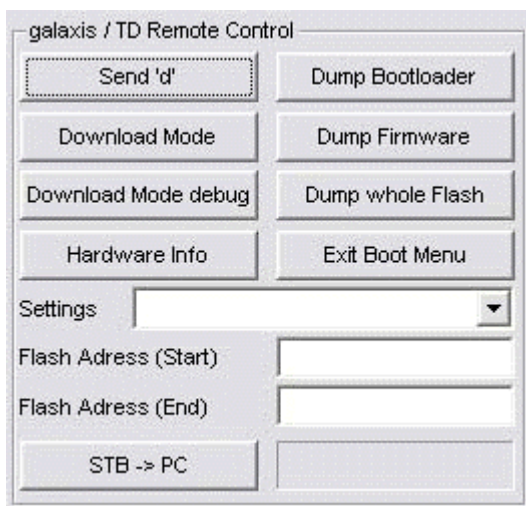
galaxis / TD Remote Control

Send 'd'
Dump Bootloader
Download Mode
Dump Firmware
Download Mode debug
Dump whole Flash
Hardware Info
Exit Boot Menu

Settings
Flash Adress (Start)
Flash Adress (End)

STB -> PC